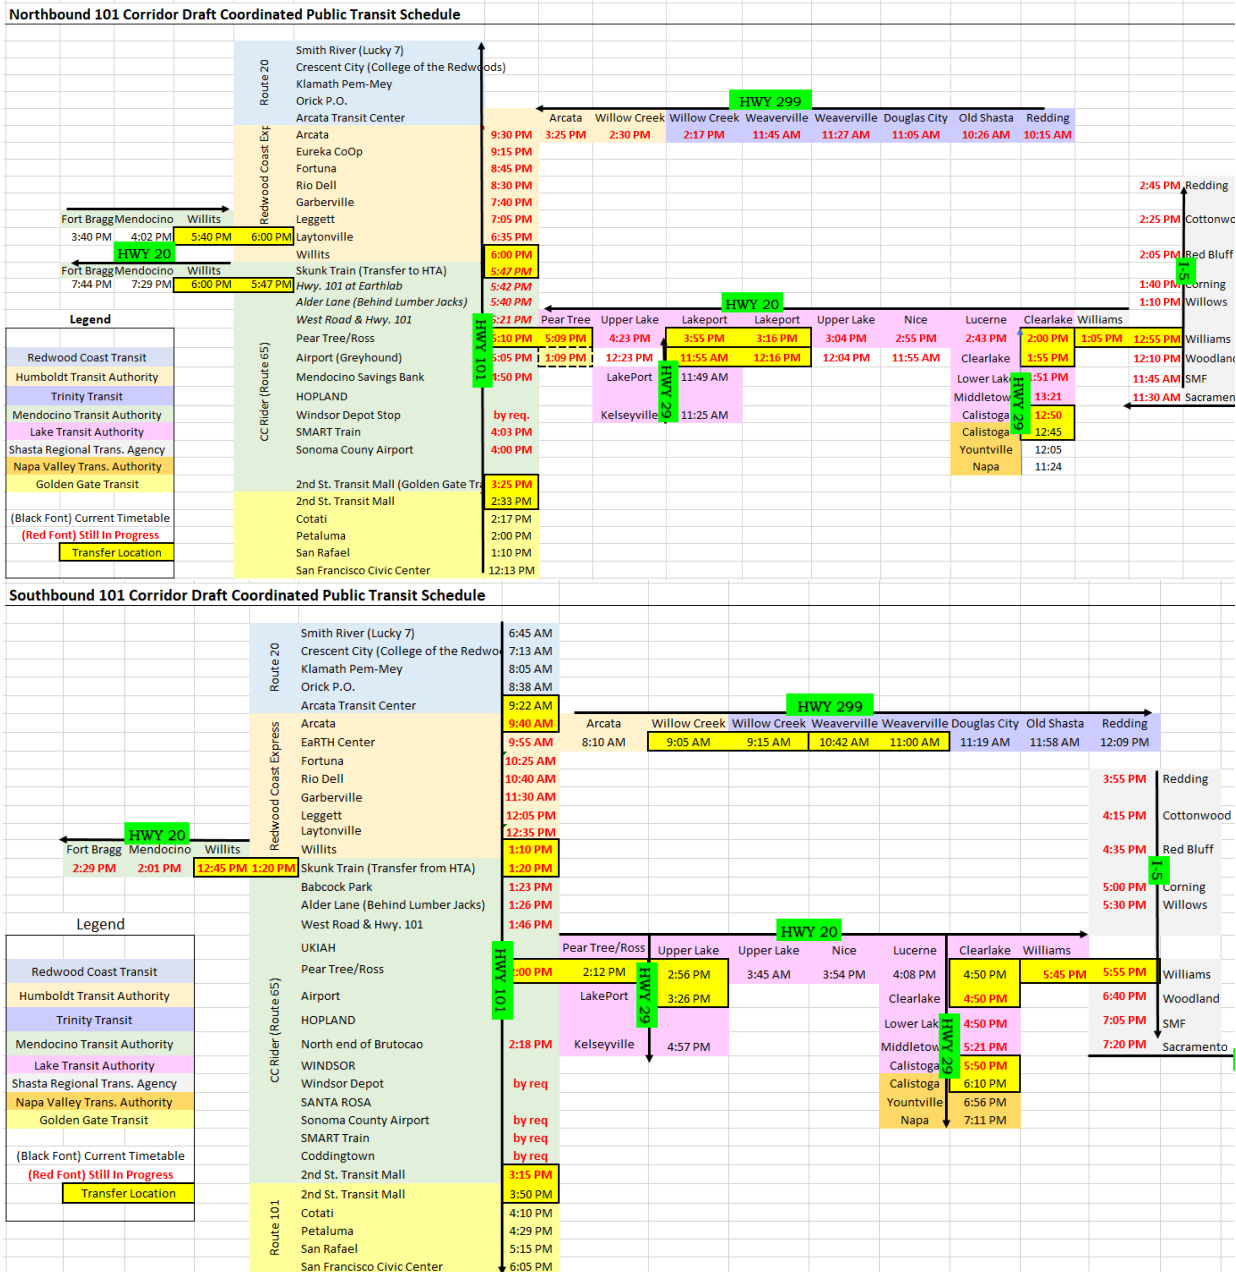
Northbound 101 Corridor Draft Coordinated Public Transit Schedule

Route 20
Smith River (Lucky 7)
Crescent City (College of the Redwoods)
Klamath Pem-Mey
Orick P.O.
Arcata Transit Center

Redwood Coast Exp
Arcata 9:30 PM
Eureka CoOp 9:15 PM
Fortuna 8:45 PM
Rio Dell 8:30 PM
Garberville 7:40 PM
Leggett 7:05 PM
Laytonville 6:35 PM
Willits 6:00 PM
Skunk Train (Transfer to HTA) 5:47 PM

CC Rider (Route 65)
Hwy. 101 at Earthlab 5:42 PM
Alder Lane (Behind Lumber Jacks) 5:40 PM
West Road & Hwy. 101 5:21 PM
Pear Tree/Ross 5:10 PM
Airport (Greyhound) 5:05 PM
Mendocino Savings Bank 4:50 PM
HOPLAND
Windsor Depot Stop by req.
SMART Train 4:03 PM
Sonoma Couny Airport 4:00 PM
2nd St. Transit Mall (Golden Gate Tr 3:25 PM
2nd St. Transit Mall 2:33 PM
Cotati 2:17 PM
Petaluma 2:00 PM
San Rafael 1:10 PM
San Francisco Civic Center 12:13 PM

HWY 299
| Arcata | Willow Creek | Willow Creek | Weaverville | Weaverville | Douglas City | Old Shasta | Redding |
|---|---|---|---|---|---|---|---|
| 3:25 PM | 2:30 PM | 2:17 PM | 11:45 AM | 11:27 AM | 11:05 AM | 10:26 AM | 10:15 AM |

| Fort Bragg | Mendocino | Willits | |
|---|---|---|---|
| 3:40 PM | 4:02 PM | 5:40 PM | 6:00 PM |

HWY 20
| Fort Bragg | Mendocino | Willits | |
|---|---|---|---|
| 7:44 PM | 7:29 PM | 6:00 PM | 5:47 PM |

HWY 101

HWY 20
| Pear Tree | Upper Lake | Lakeport | Lakeport | Upper Lake | Nice | Lucerne | Clearlake | Williams | |
|---|---|---|---|---|---|---|---|---|---|
| 5:09 PM | 4:23 PM | 3:55 PM | 3:16 PM | 3:04 PM | 2:55 PM | 2:43 PM | 2:00 PM | 1:05 PM | 12:55 PM |
| 1:09 PM | 12:23 PM | 11:55 AM | 12:16 PM | 12:04 PM | 11:55 AM | Clearlake | 1:55 PM | | |

LakePort 11:49 AM
Kelseyville 11:25 AM
HWY 29
Lower Lake 1:51 PM
Middletown 13:21
Calistoga 12:50
Calistoga 12:45
Yountville 12:05
Napa 11:24
HWY 29

I-5
2:45 PM Redding
2:25 PM Cottonwo
2:05 PM Red Bluff
1:40 PM Corning
1:10 PM Willows
12:55 PM Williams
12:10 PM Woodland
11:45 AM SMF
11:30 AM Sacramen

Legend
Redwood Coast Transit
Humboldt Transit Authority
Trinity Transit
Mendocino Transit Authority
Lake Transit Authority
Shasta Regional Trans. Agency
Napa Valley Trans. Authority
Golden Gate Transit
(Black Font) Current Timetable
(Red Font) Still In Progress
Transfer Location

Southbound 101 Corridor Draft Coordinated Public Transit Schedule

Route 20
Smith River (Lucky 7) 6:45 AM
Crescent City (College of the Redwo 7:13 AM
Klamath Pem-Mey 8:05 AM
Orick P.O. 8:38 AM
Arcata Transit Center 9:22 AM

Redwood Coast Express
Arcata 9:40 AM
EaRTH Center 9:55 AM
Fortuna 10:25 AM
Rio Dell 10:40 AM
Garberville 11:30 AM
Leggett 12:05 PM
Laytonville 12:35 PM
Willits 1:10 PM
Skunk Train (Transfer from HTA) 1:20 PM

CC Rider (Route 65)
Babcock Park 1:23 PM
Alder Lane (Behind Lumber Jacks) 1:26 PM
West Road & Hwy. 101 1:46 PM
UKIAH
Pear Tree/Ross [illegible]:00 PM
Airport
HOPLAND
North end of Brutocao 2:18 PM
WINDSOR
Windsor Depot by req
SANTA ROSA
Sonoma County Airport by req
SMART Train by req
Coddingtown by req
2nd St. Transit Mall 3:15 PM

Route 101
2nd St. Transit Mall 3:50 PM
Cotati 4:10 PM
Petaluma 4:29 PM
San Rafael 5:15 PM
San Francisco Civic Center 6:05 PM

HWY 299
| Arcata | Willow Creek | Willow Creek | Weaverville | Weaverville | Douglas City | Old Shasta | Redding |
|---|---|---|---|---|---|---|---|
| 8:10 AM | 9:05 AM | 9:15 AM | 10:42 AM | 11:00 AM | 11:19 AM | 11:58 AM | 12:09 PM |

HWY 20
| Fort Bragg | Mendocino | Willits | |
|---|---|---|---|
| 2:29 PM | 2:01 PM | 12:45 PM | 1:20 PM |

HWY 101

HWY 20
| Pear Tree/Ross | Upper Lake | Upper Lake | Nice | Lucerne | Clearlake | Williams | |
|---|---|---|---|---|---|---|---|
| 2:12 PM | 2:56 PM | 3:45 AM | 3:54 PM | 4:08 PM | 4:50 PM | 5:45 PM | 5:55 PM |
| LakePort | 3:26 PM | | | Clearlake | 4:50 PM | | |

Kelseyville 4:57 PM
HWY 29
Lower Lake 4:50 PM
Middletown 5:21 PM
Calistoga 5:50 PM
Calistoga 6:10 PM
Yountville 6:56 PM
Napa 7:11 PM
HWY 29

I-5
3:55 PM Redding
4:15 PM Cottonwood
4:35 PM Red Bluff
5:00 PM Corning
5:30 PM Willows
5:55 PM Williams
6:40 PM Woodland
7:05 PM SMF
7:20 PM Sacramento

Legend
Redwood Coast Transit
Humboldt Transit Authority
Trinity Transit
Mendocino Transit Authority
Lake Transit Authority
Shasta Regional Trans. Agency
Napa Valley Trans. Authority
Golden Gate Transit
(Black Font) Current Timetable
(Red Font) Still In Progress
Transfer Location